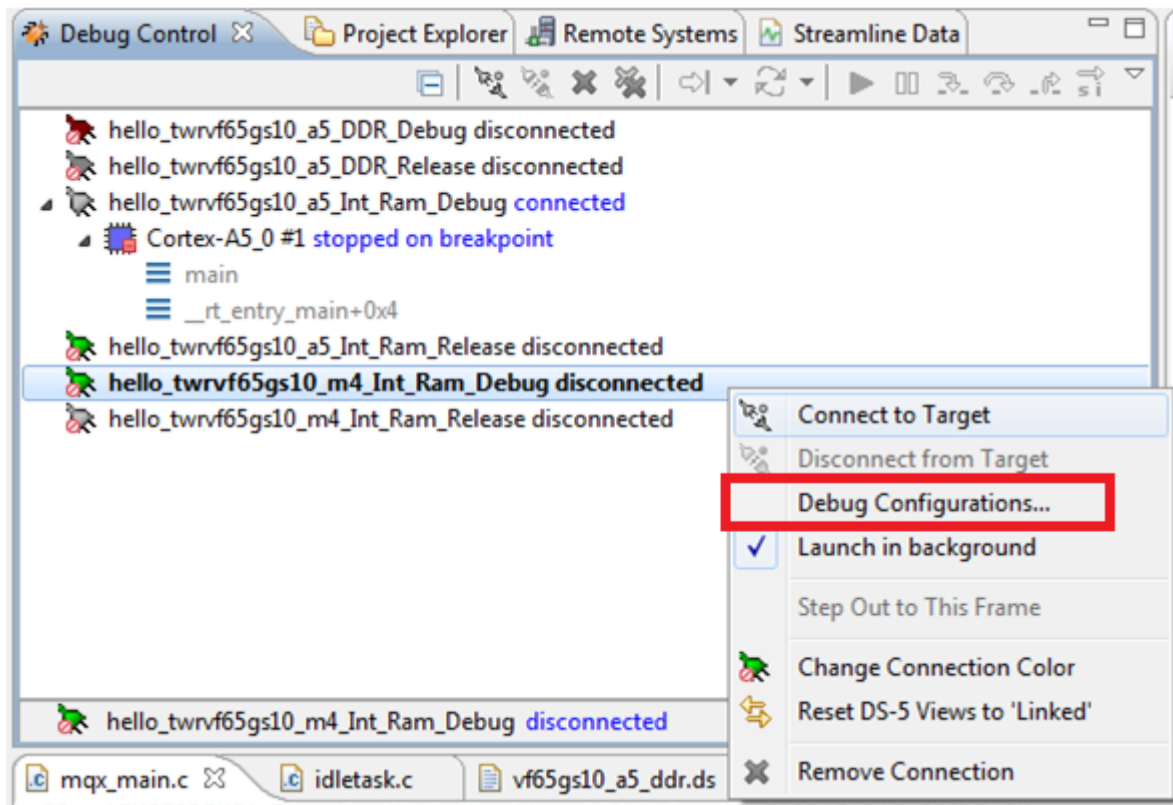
Debug Control ☒ | Project Explorer | Remote Systems | Streamline Data

hello_twrvf65gs10_a5_DDR_Debug disconnected
hello_twrvf65gs10_a5_DDR_Release disconnected
hello_twrvf65gs10_a5_Int_Ram_Debug connected
Cortex-A5_0 #1 stopped on breakpoint
main
__rt_entry_main+0x4
hello_twrvf65gs10_a5_Int_Ram_Release disconnected
hello_twrvf65gs10_m4_Int_Ram_Debug disconnected
hello_twrvf65gs10_m4_Int_Ram_Release disconnected

Connect to Target
Disconnect from Target
Debug Configurations...
Launch in background
Step Out to This Frame
Change Connection Color
Reset DS-5 Views to 'Linked'
Remove Connection

hello_twrvf65gs10_m4_Int_Ram_Debug disconnected

mqx_main.c ☒ | idletask.c | vf65gs10_a5_ddr.ds